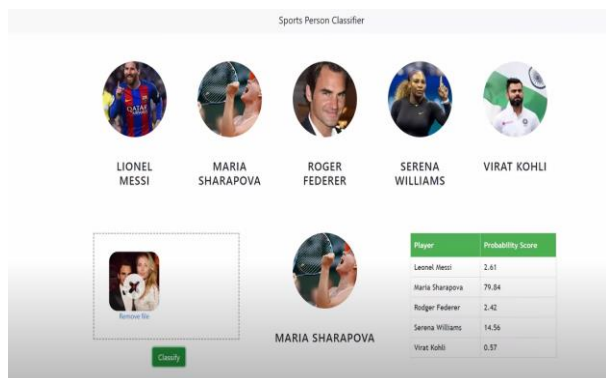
Sports Person Classifier

LIONEL MESSI

MARIA SHARAPOVA

ROGER FEDERER

SERENA WILLIAMS

VIRAT KOHLI

Remove file

Classify

MARIA SHARAPOVA

| Player | Probability Score |
|---|---|
| Leonel Messi | 2.61 |
| Maria Sharapova | 79.84 |
| Rodger Federer | 2.42 |
| Serena Williams | 14.56 |
| Virat Kohli | 0.57 |